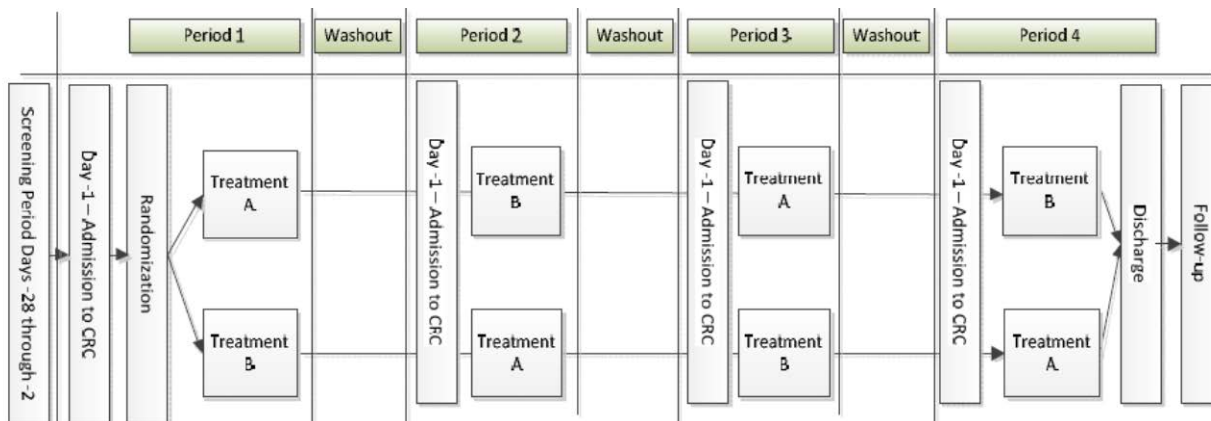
Period 1
Washout
Period 2
Washout
Period 3
Washout
Period 4

Screening Period Days - 28 through - 2
Day -1 – Admission to CRC
Randomization
Treatment A
Treatment B
Day -1 – Admission to CRC
Treatment B
Treatment A
Day -1 – Admission to CRC
Treatment A
Treatment B
Day -1 – Admission to CRC
Treatment B
Treatment A
Discharge
Follow-up